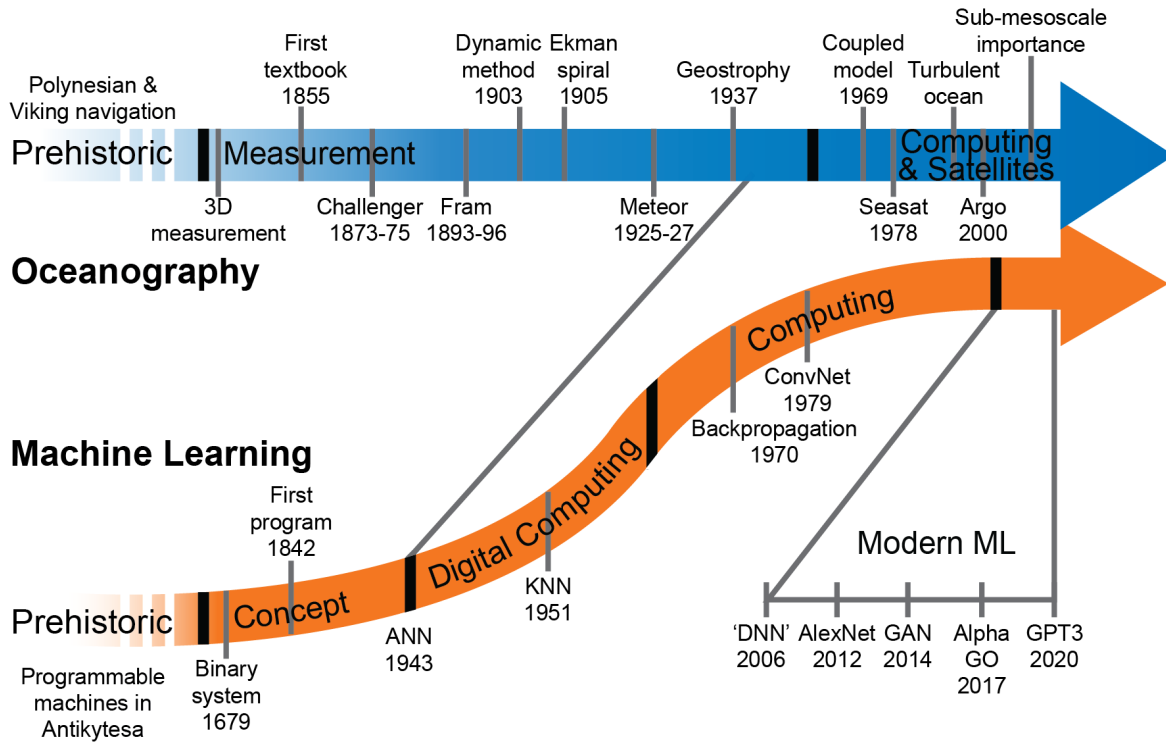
Polynesian & Viking navigation

First textbook 1855

Dynamic method 1903

Ekman spiral 1905

Geostrophy 1937

Coupled model 1969

Turbulent ocean

Sub-mesoscale importance

Prehistoric

Measurement

Computing & Satellites

3D measurement

Challenger 1873-75

Fram 1893-96

Meteor 1925-27

Seasat 1978

Argo 2000

Oceanography

Computing

ConvNet 1979

Backpropagation 1970

Machine Learning

First program 1842

Digital Computing

Modern ML

Prehistoric

Concept

KNN 1951

ANN 1943

'DNN' 2006

AlexNet 2012

GAN 2014

Alpha GO 2017

GPT3 2020

Programmable machines in Antikytesa

Binary system 1679